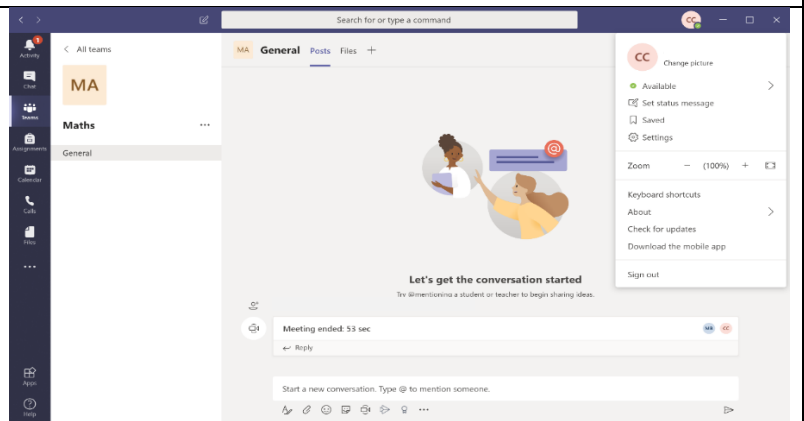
Search for or type a command

CC

1
Activity
Chat
Teams
Assignments
Calendar
Calls
Files
...
Apps
Help

< All teams

MA

Maths ...

General

MA General Posts Files +

Let's get the conversation started

Try @mentioning a student or teacher to begin sharing ideas.

Meeting ended: 53 sec

MR CC

← Reply

Start a new conversation. Type @ to mention someone.

CC
Change picture
Available
Set status message
Saved
Settings
Zoom − (100%) +
Keyboard shortcuts
About
Check for updates
Download the mobile app
Sign out